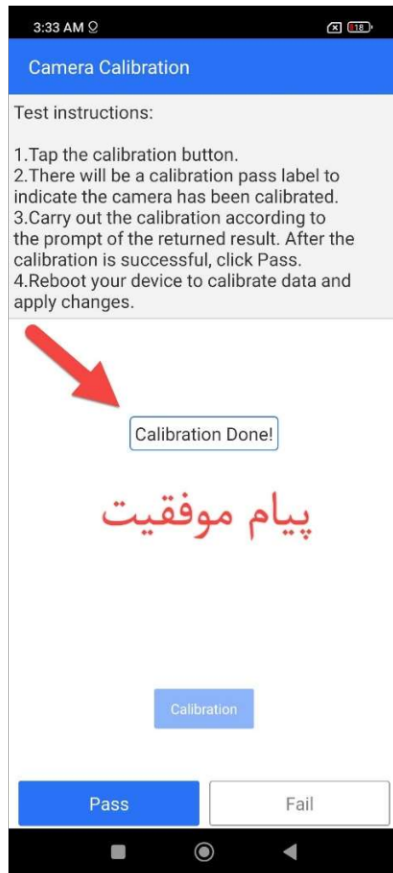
3:33 AM

18

Camera Calibration

Test instructions:

1.Tap the calibration button.
2.There will be a calibration pass label to indicate the camera has been calibrated.
3.Carry out the calibration according to the prompt of the returned result. After the calibration is successful, click Pass.
4.Reboot your device to calibrate data and apply changes.

Calibration Done!

پیام موفقیت

Calibration

Pass

Fail